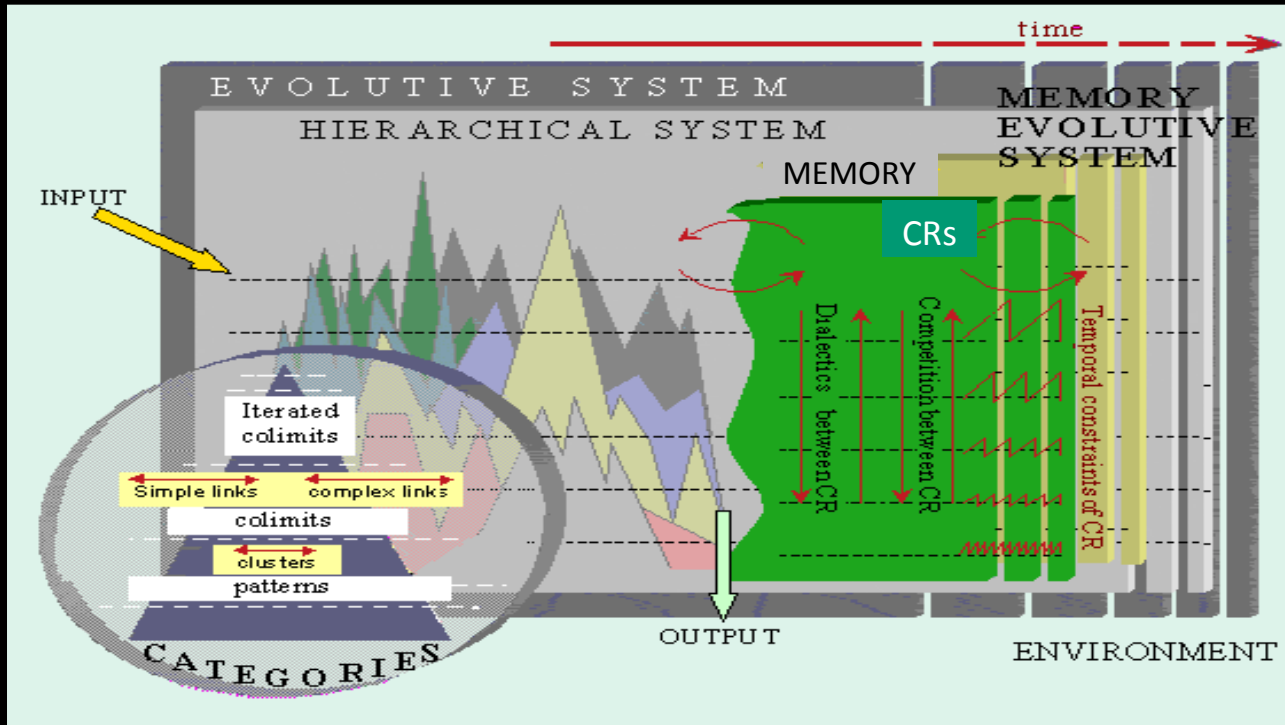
time

EVOLUTIVE SYSTEM

HIERARCHICAL SYSTEM

MEMORY EVOLUTIVE SYSTEM

MEMORY

CRs

INPUT

Dialectics between CR

Competition between CR

Temporal constraints of CR

Iterated colimits

Simple links

complex links

colimits

clusters

patterns

CATEGORIES

OUTPUT

ENVIRONMENT